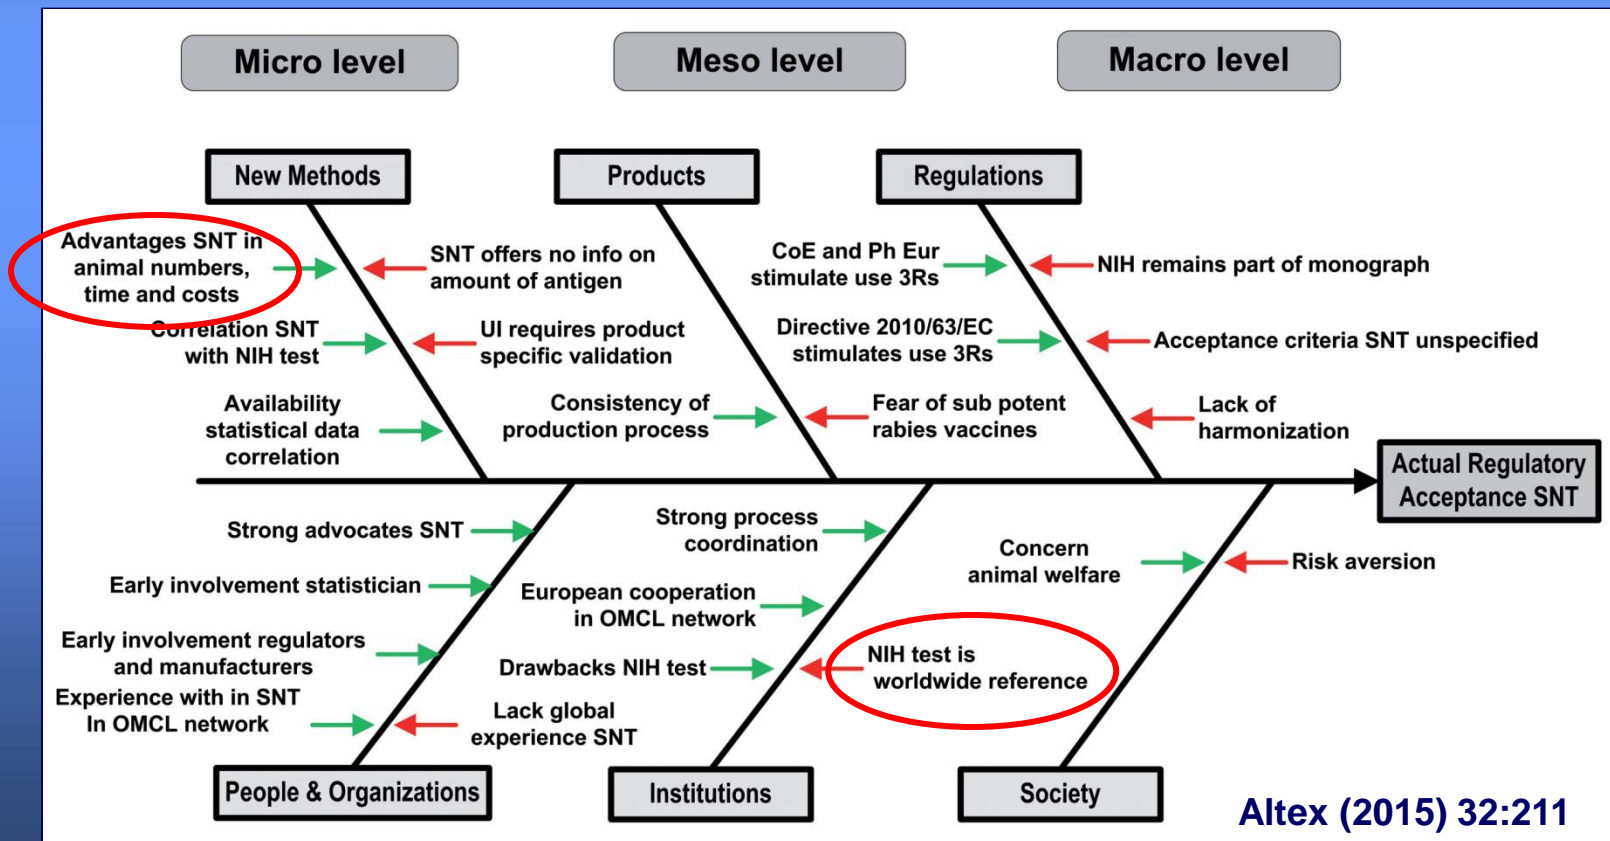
Micro level

Meso level

Macro level

New Methods

Products

Regulations

Advantages SNT in animal numbers, time and costs

SNT offers no info on amount of antigen

CoE and Ph Eur stimulate use 3Rs

NIH remains part of monograph

Correlation SNT with NIH test

UI requires product specific validation

Directive 2010/63/EC stimulates use 3Rs

Acceptance criteria SNT unspecified

Availability statistical data correlation

Consistency of production process

Fear of sub potent rabies vaccines

Lack of harmonization

Actual Regulatory Acceptance SNT

Strong advocates SNT

Strong process coordination

Concern animal welfare

Risk aversion

Early involvement statistician

European cooperation in OMCL network

Early involvement regulators and manufacturers

Drawbacks NIH test

NIH test is worldwide reference

Experience with in SNT In OMCL network

Lack global experience SNT

People & Organizations

Institutions

Society

Altex (2015) 32:211